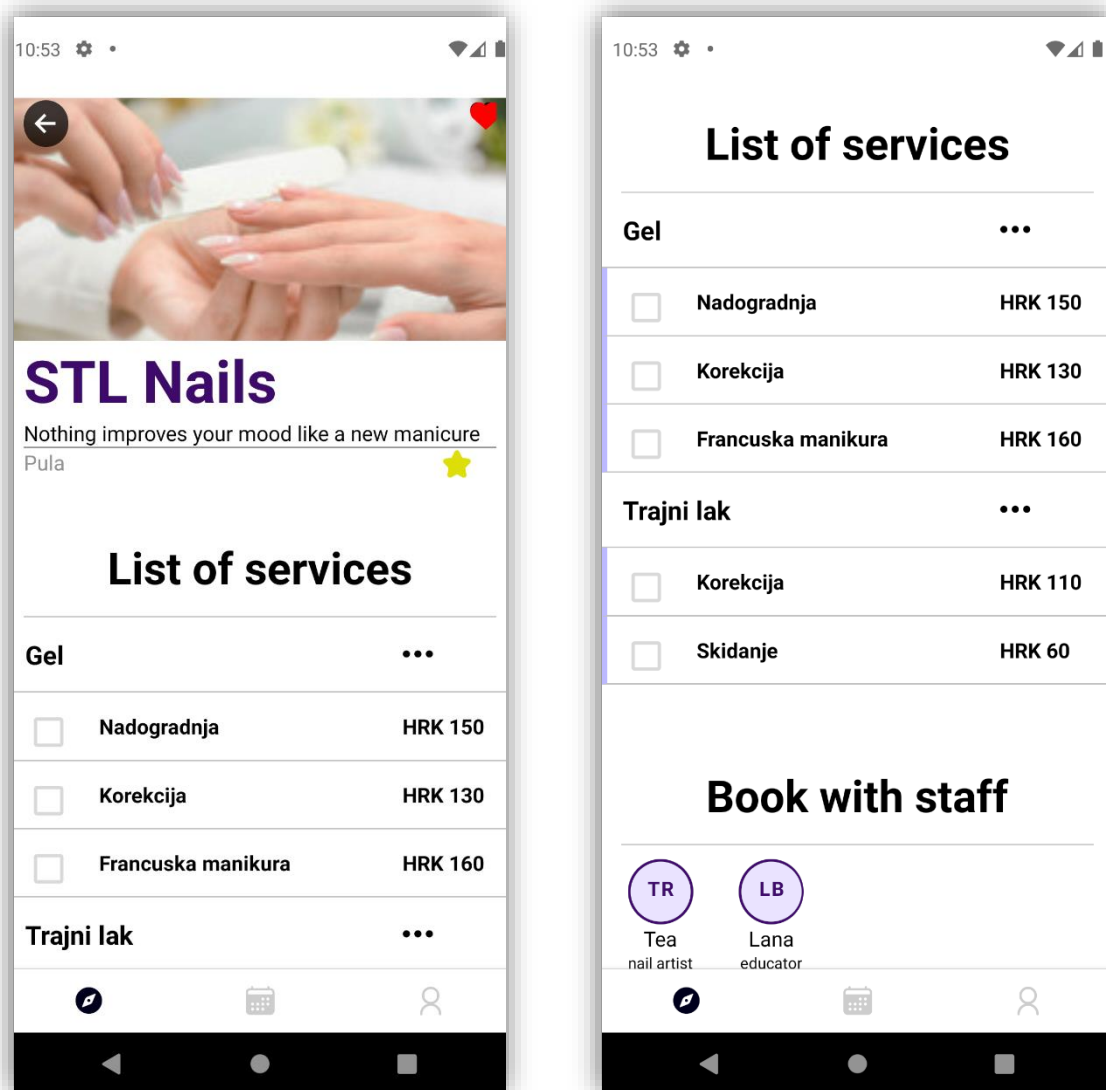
10:53

STL Nails

Nothing improves your mood like a new manicure

Pula

List of services

Gel •••

Nadogradnja HRK 150

Korekcija HRK 130

Francuska manikura HRK 160

Trajni lak •••

10:53

List of services

Gel •••

Nadogradnja HRK 150

Korekcija HRK 130

Francuska manikura HRK 160

Trajni lak •••

Korekcija HRK 110

Skidanje HRK 60

Book with staff

TR
Tea
nail artist

LB
Lana
educator